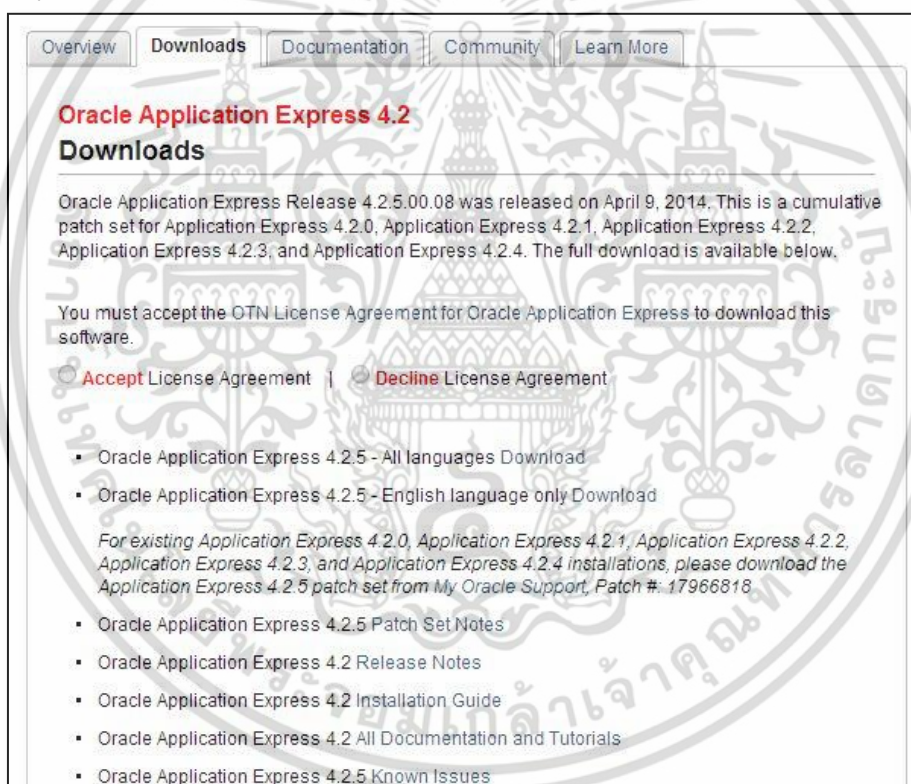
Overview | Downloads | Documentation | Community | Learn More

Oracle Application Express 4.2
Downloads

Oracle Application Express Release 4.2.5.00.08 was released on April 9, 2014. This is a cumulative patch set for Application Express 4.2.0, Application Express 4.2.1, Application Express 4.2.2, Application Express 4.2.3, and Application Express 4.2.4. The full download is available below.

You must accept the OTN License Agreement for Oracle Application Express to download this software.

Accept License Agreement | Decline License Agreement

- Oracle Application Express 4.2.5 - All languages Download
- Oracle Application Express 4.2.5 - English language only Download

For existing Application Express 4.2.0, Application Express 4.2.1, Application Express 4.2.2, Application Express 4.2.3, and Application Express 4.2.4 installations, please download the Application Express 4.2.5 patch set from My Oracle Support, Patch #: 17966818

- Oracle Application Express 4.2.5 Patch Set Notes
- Oracle Application Express 4.2 Release Notes
- Oracle Application Express 4.2 Installation Guide
- Oracle Application Express 4.2 All Documentation and Tutorials
- Oracle Application Express 4.2.5 Known Issues